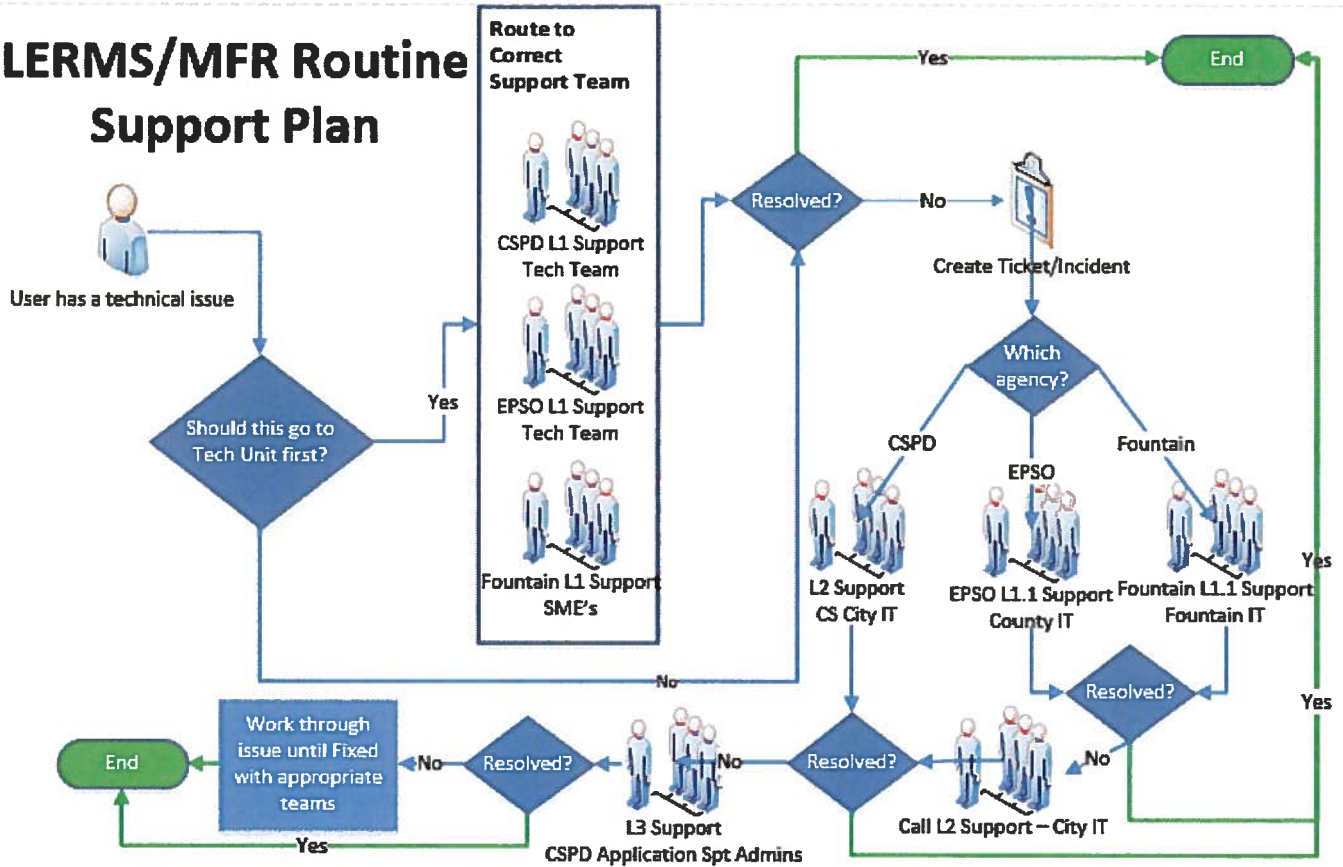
LERMS/MFR Routine Support Plan

User has a technical issue

Should this go to Tech Unit first?

Yes

Route to Correct Support Team

CSPD L1 Support Tech Team

EPSO L1 Support Tech Team

Fountain L1 Support SME's

No

Resolved?

Yes

End

No

Create Ticket/Incident

Which agency?

CSPD

EPSO

Fountain

L2 Support CS City IT

EPSO L1.1 Support County IT

Fountain L1.1 Support Fountain IT

Yes

Resolved?

Yes

No

Call L2 Support – City IT

Resolved?

No

L3 Support CSPD Application Spt Admins

Resolved?

No

Work through issue until Fixed with appropriate teams

End

Yes